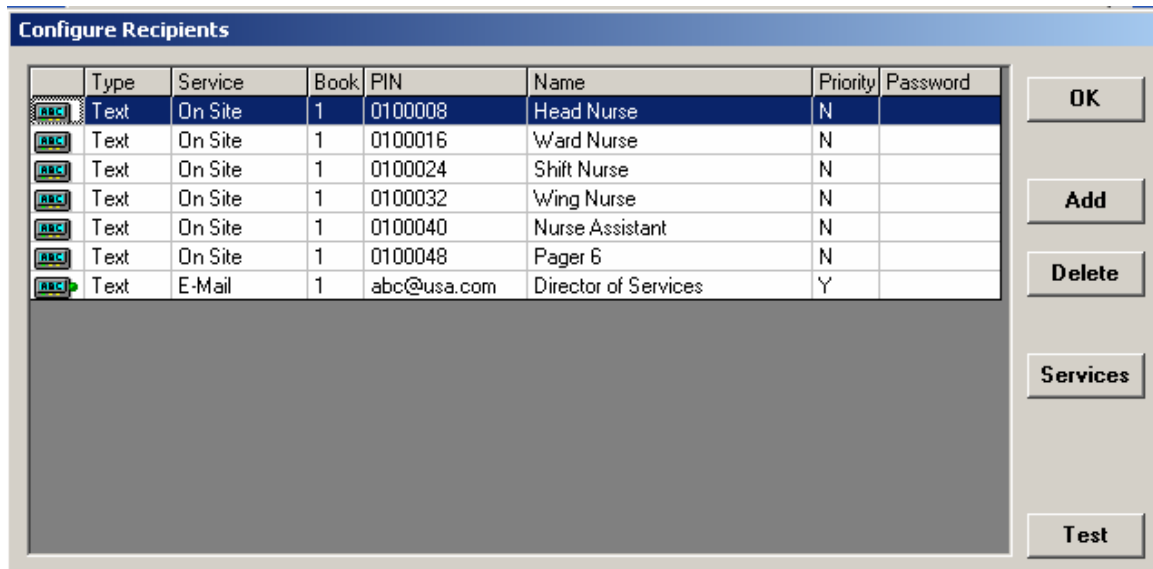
Configure Recipients

| | Type | Service | Book | PIN | Name | Priority | Password |
|---|---|---|---|---|---|---|---|
| ABC | Text | On Site | 1 | 0100008 | Head Nurse | N | |
| ABC | Text | On Site | 1 | 0100016 | Ward Nurse | N | |
| ABC | Text | On Site | 1 | 0100024 | Shift Nurse | N | |
| ABC | Text | On Site | 1 | 0100032 | Wing Nurse | N | |
| ABC | Text | On Site | 1 | 0100040 | Nurse Assistant | N | |
| ABC | Text | On Site | 1 | 0100048 | Pager 6 | N | |
| ABC | Text | E-Mail | 1 | abc@usa.com | Director of Services | Y | |

OK

Add

Delete

Services

Test